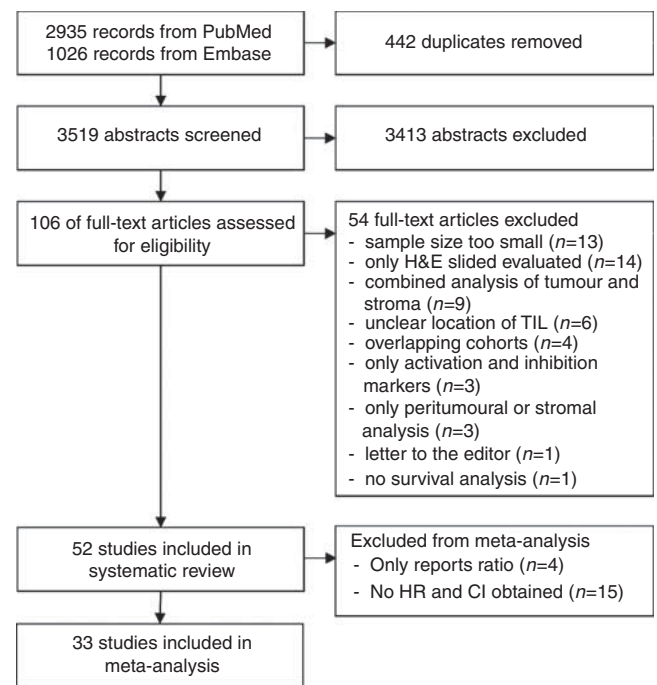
2935 records from PubMed
1026 records from Embase

442 duplicates removed

3519 abstracts screened

3413 abstracts excluded

106 of full-text articles assessed for eligibility

54 full-text articles excluded
- sample size too small ($n$=13)
- only H&E slided evaluated ($n$=14)
- combined analysis of tumour and stroma ($n$=9)
- unclear location of TIL ($n$=6)
- overlapping cohorts ($n$=4)
- only activation and inhibition markers ($n$=3)
- only peritumoural or stromal analysis ($n$=3)
- letter to the editor ($n$=1)
- no survival analysis ($n$=1)

52 studies included in systematic review

Excluded from meta-analysis
- Only reports ratio ($n$=4)
- No HR and CI obtained ($n$=15)

33 studies included in meta-analysis